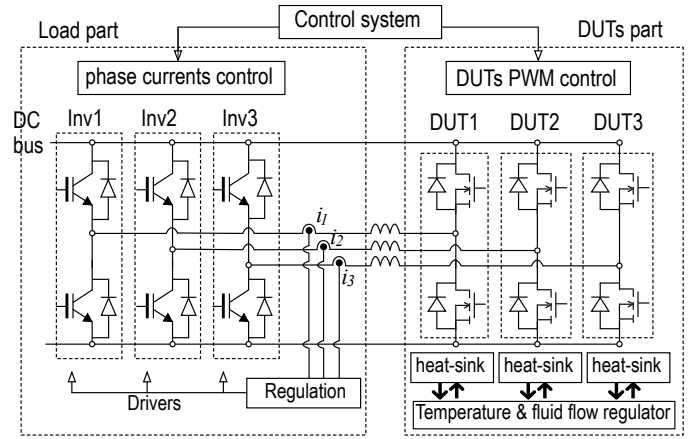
Control system

Load part

DUTs part

phase currents control

DUTs PWM control

DC bus

Inv1

Inv2

Inv3

DUT1

DUT2

DUT3

$i_1$

$i_2$

$i_3$

heat-sink

heat-sink

heat-sink

Temperature & fluid flow regulator

Regulation

Drivers